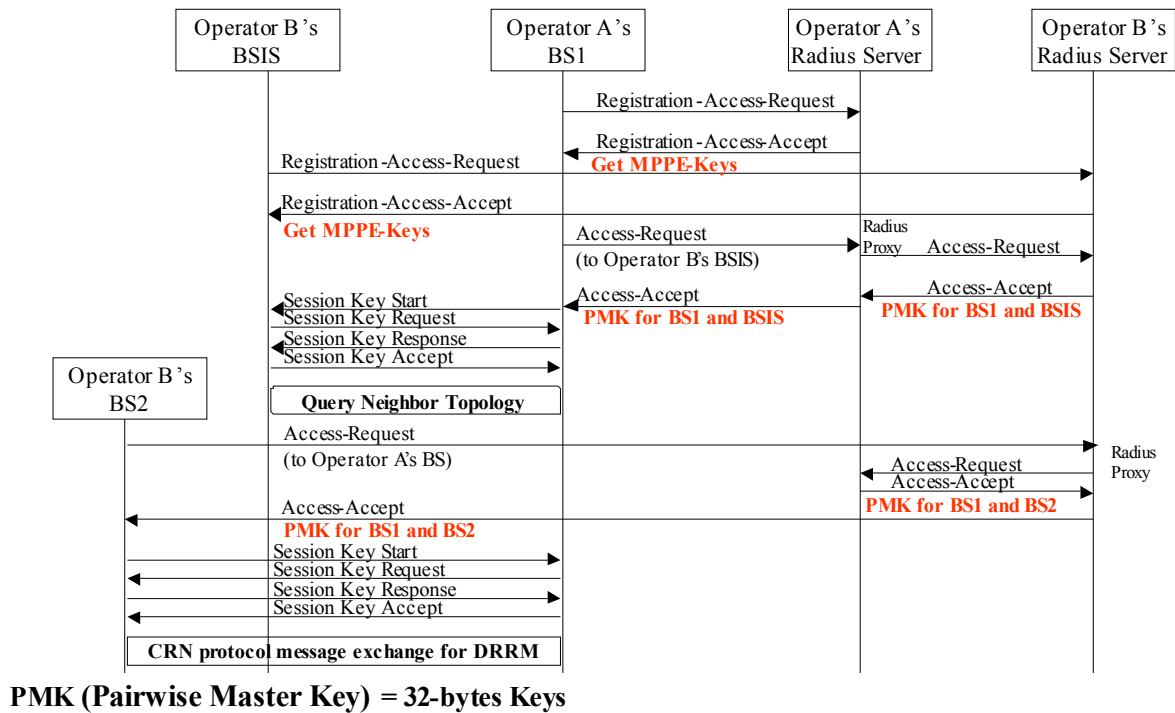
Operator B's BSIS

Operator A's BS1

Operator A's Radius Server

Operator B's Radius Server

Registration-Access-Request

Registration-Access-Accept

Get MPPE-Keys

Registration-Access-Request

Registration-Access-Accept

Get MPPE-Keys

Access-Request

(to Operator B's BSIS)

Radius Proxy

Access-Request

Access-Accept

Access-Accept

PMK for BS1 and BSIS

PMK for BS1 and BSIS

Session Key Start

Session Key Request

Session Key Response

Session Key Accept

Operator B's BS2

Query Neighbor Topology

Access-Request

(to Operator A's BS)

Radius Proxy

Access-Request

Access-Accept

Access-Accept

PMK for BS1 and BS2

PMK for BS1 and BS2

Session Key Start

Session Key Request

Session Key Response

Session Key Accept

CRN protocol message exchange for DRRM

PMK (Pairwise Master Key) = 32-bytes Keys